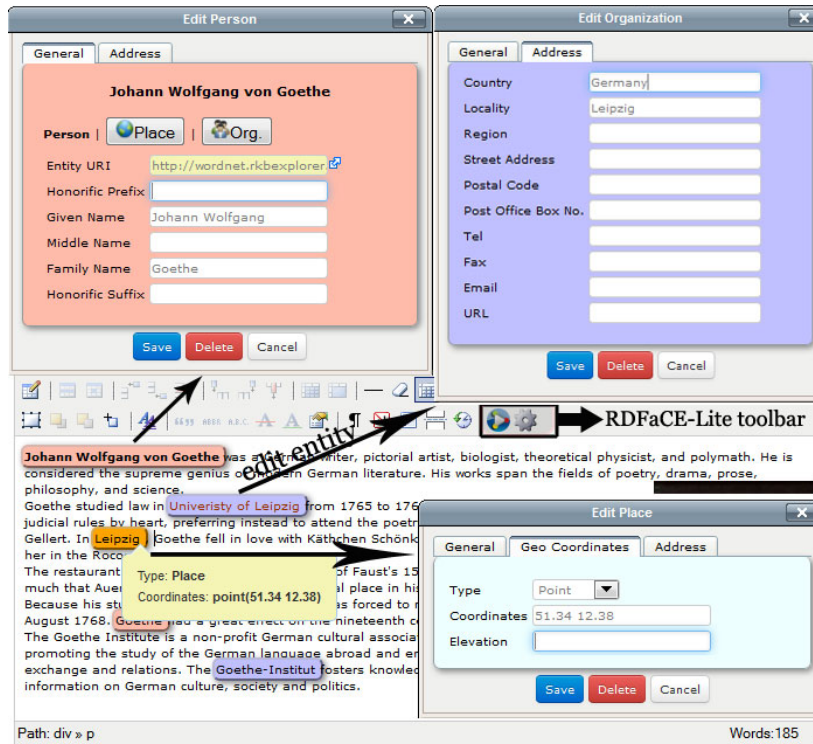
Edit Person

General | Address

Johann Wolfgang von Goethe

Person | Place | Org.

Entity URI http://wordnet.rkbexplorer

Honorific Prefix

Given Name Johann Wolfgang

Middle Name

Family Name Goethe

Honorific Suffix

Save Delete Cancel

Edit Organization

General | Address

Country Germany

Locality Leipzig

Region

Street Address

Postal Code

Post Office Box No.

Tel

Fax

Email

URL

Save Delete Cancel

RDFaCE-Lite toolbar

edit entity

Johann Wolfgang von Goethe was a German writer, pictorial artist, biologist, theoretical physicist, and polymath. He is considered the supreme genius of modern German literature. His works span the fields of poetry, drama, prose, philosophy, and science.

Goethe studied law in Univeristy of Leipzig from 1765 to 176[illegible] judicial rules by heart, preferring instead to attend the poetr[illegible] Gellert. In Leipzig, Goethe fell in love with Käthchen Schönk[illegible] her in the Roco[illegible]

The restaurant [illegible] of Faust's 15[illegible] much that Auer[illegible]al place in his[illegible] Because his stu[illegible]s forced to r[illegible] August 1768. Goethe had a great effect on the nineteenth c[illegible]

The Goethe Institute is a non-profit German cultural associ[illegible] promoting the study of the German language abroad and en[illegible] exchange and relations. The Goethe-Institut fosters knowled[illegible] information on German culture, society and politics.

Type: Place

Coordinates: point(51.34 12.38)

Edit Place

General | Geo Coordinates | Address

Type Point

Coordinates 51.34 12.38

Elevation

Save Delete Cancel

Path: div » p

Words:185